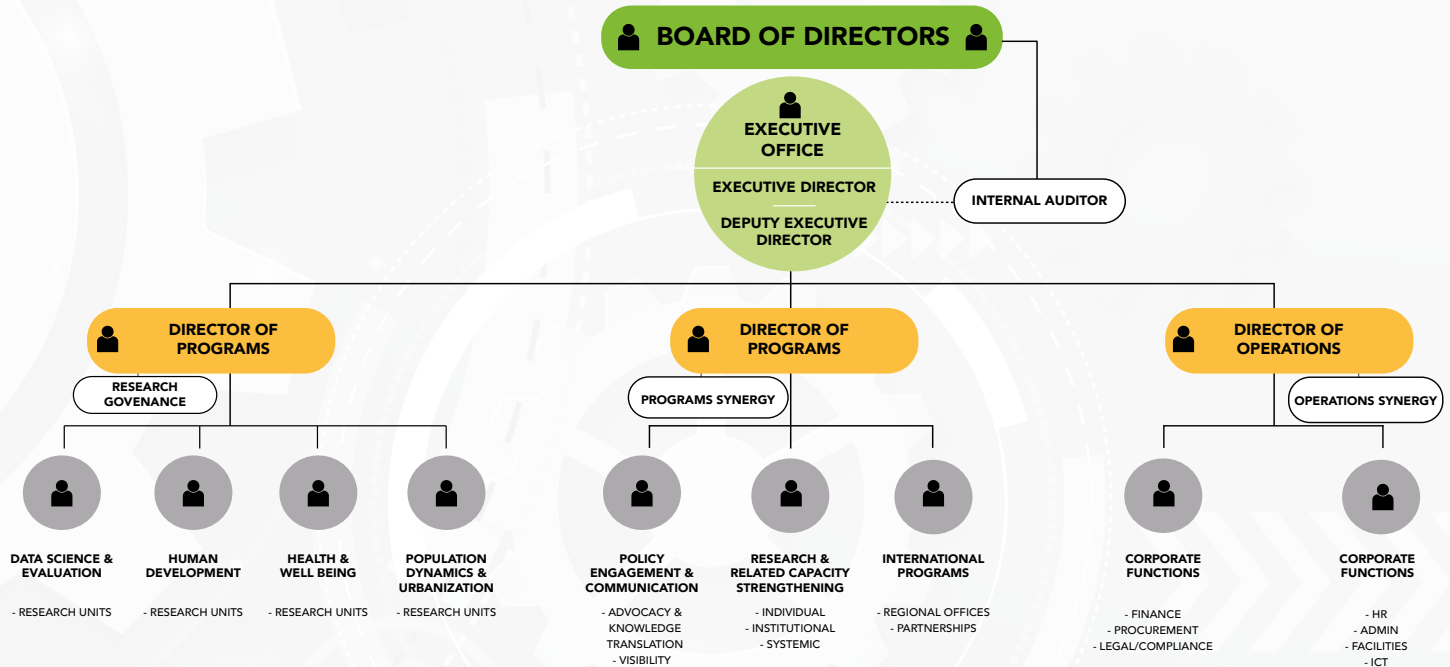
BOARD OF DIRECTORS

EXECUTIVE OFFICE

EXECUTIVE DIRECTOR

DEPUTY EXECUTIVE DIRECTOR

INTERNAL AUDITOR

DIRECTOR OF PROGRAMS

RESEARCH GOVENANCE

DIRECTOR OF PROGRAMS

PROGRAMS SYNERGY

DIRECTOR OF OPERATIONS

OPERATIONS SYNERGY

DATA SCIENCE & EVALUATION

- RESEARCH UNITS

HUMAN DEVELOPMENT

- RESEARCH UNITS

HEALTH & WELL BEING

- RESEARCH UNITS

POPULATION DYNAMICS & URBANIZATION

- RESEARCH UNITS

POLICY ENGAGEMENT & COMMUNICATION

- ADVOCACY & KNOWLEDGE TRANSLATION
- VISIBILITY

RESEARCH & RELATED CAPACITY STRENGTHENING

- INDIVIDUAL
- INSTITUTIONAL
- SYSTEMIC

INTERNATIONAL PROGRAMS

- REGIONAL OFFICES
- PARTNERSHIPS

CORPORATE FUNCTIONS

- FINANCE
- PROCUREMENT
- LEGAL/COMPLIANCE

CORPORATE FUNCTIONS

- HR
- ADMIN
- FACILITIES
- ICT